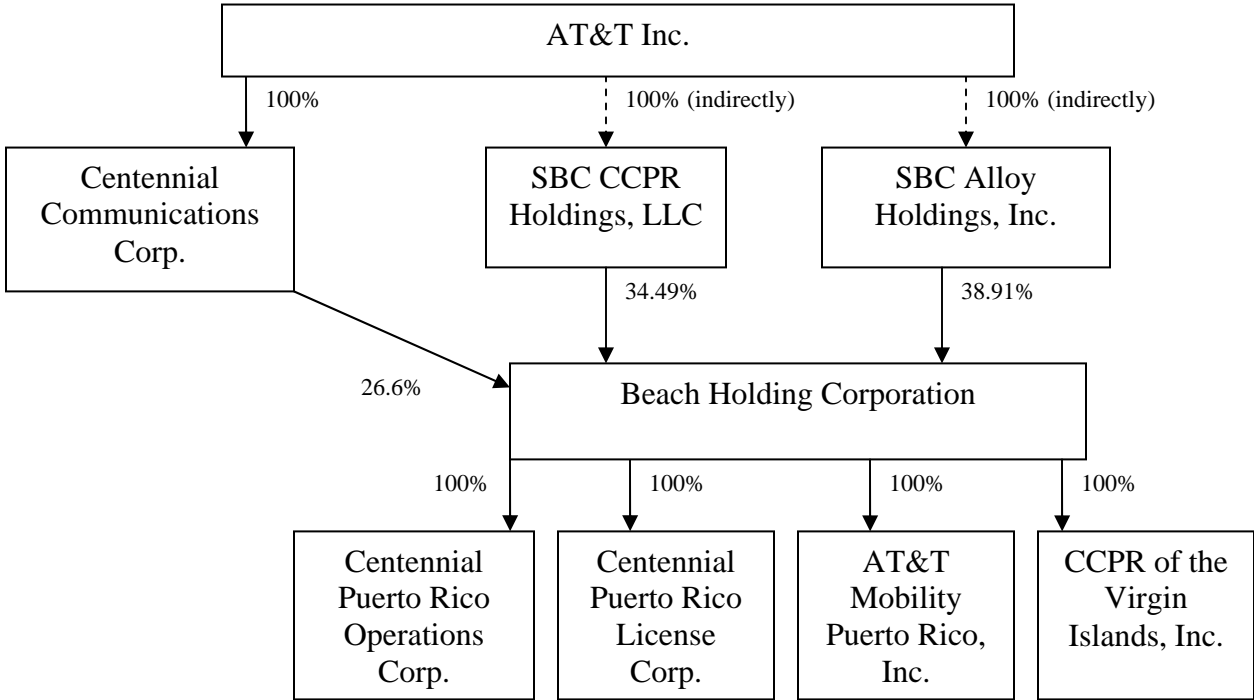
AT&T Inc.

100%

100% (indirectly)

100% (indirectly)

Centennial Communications Corp.

SBC CCPR Holdings, LLC

SBC Alloy Holdings, Inc.

34.49%

38.91%

26.6%

Beach Holding Corporation

100%

100%

100%

100%

Centennial Puerto Rico Operations Corp.

Centennial Puerto Rico License Corp.

AT&T Mobility Puerto Rico, Inc.

CCPR of the Virgin Islands, Inc.